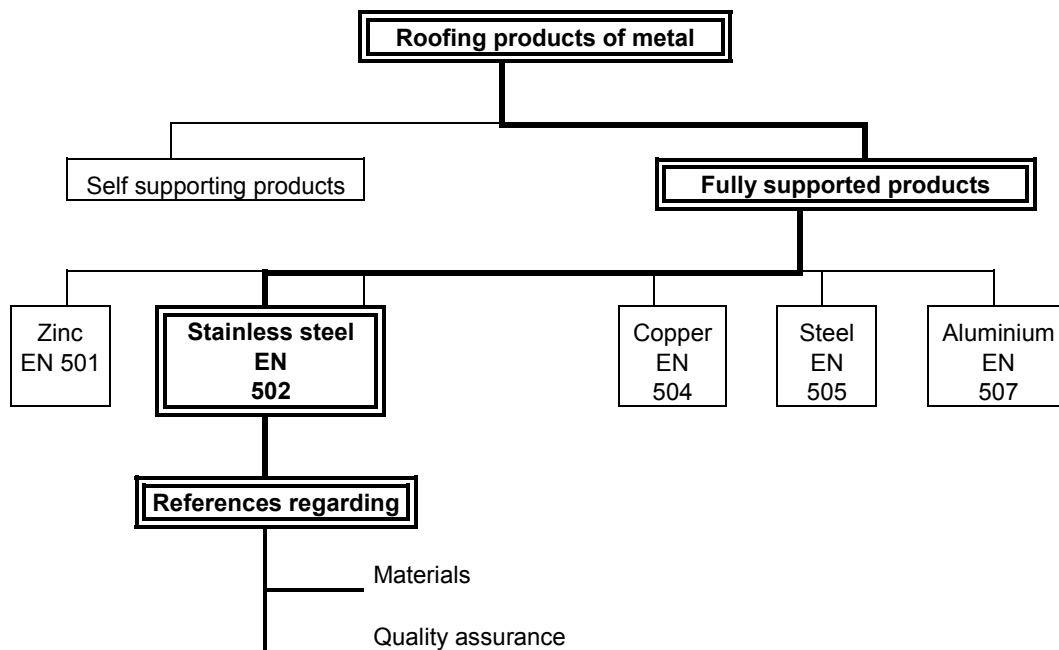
Roofing products of metal

Self supporting products

Fully supported products

Zinc
EN 501

Stainless steel
EN
502

Copper
EN
504

Steel
EN
505

Aluminium
EN
507

References regarding

Materials

Quality assurance